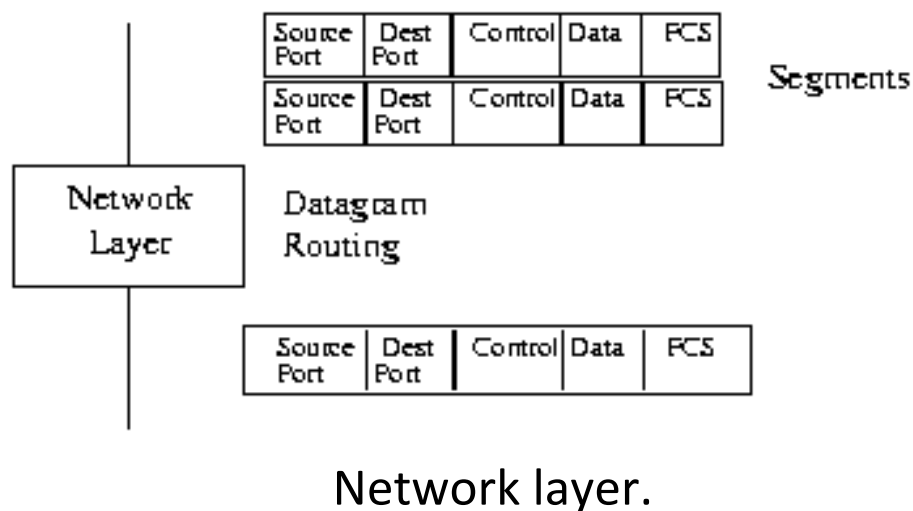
| Source Port | Dest Port | Control | Data | FCS |
|---|---|---|---|---|
| Source Port | Dest Port | Control | Data | FCS |

Segments

Network Layer

Datagram Routing

| Source Port | Dest Port | Control | Data | FCS |
|---|---|---|---|---|

Network layer.